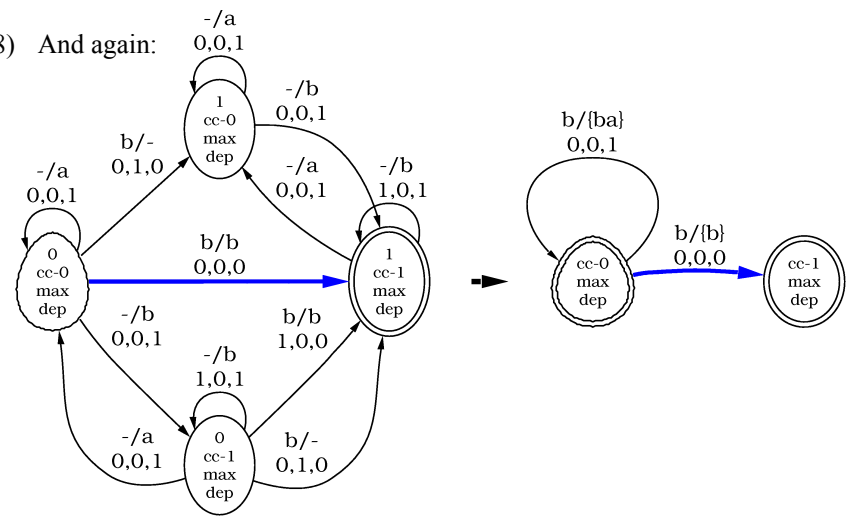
3) And again:

-/a
0,0,1

1
cc-0
max
dep

-/b
0,0,1

b/-
0,1,0

-/a
0,0,1

-/a
0,0,1

-/b
1,0,1

0
cc-0
max
dep

b/b
0,0,0

1
cc-1
max
dep

-/b
0,0,1

b/b
1,0,0

-/b
1,0,1

-/a
0,0,1

0
cc-1
max
dep

b/-
0,1,0

b/{ba}
0,0,1

b/{b}
0,0,0

cc-0
max
dep

cc-1
max
dep